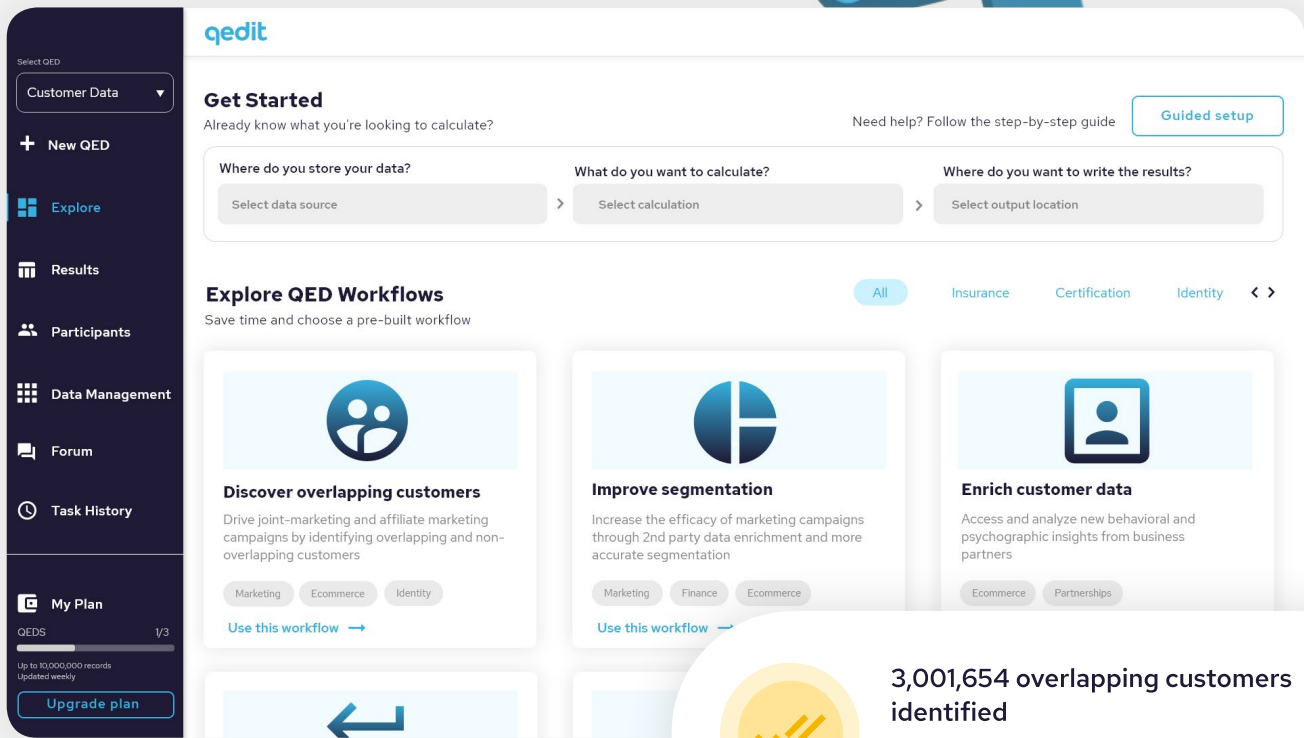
Select QED

Customer Data

New QED

Explore

Results

Participants

Data Management

Forum

Task History

My Plan

QEDS 1/3

Up to 10,000,000 records
Updated weekly

Upgrade plan

qedit

Get Started
Already know what you're looking to calculate?

Need help? Follow the step-by-step guide

Guided setup

Where do you store your data?
Select data source

What do you want to calculate?
Select calculation

Where do you want to write the results?
Select output location

Explore QED Workflows
Save time and choose a pre-built workflow

All Insurance Certification Identity

Discover overlapping customers
Drive joint-marketing and affiliate marketing campaigns by identifying overlapping and non-overlapping customers
Marketing Ecommerce Identity
Use this workflow

Improve segmentation
Increase the efficacy of marketing campaigns through 2nd party data enrichment and more accurate segmentation
Marketing Finance Ecommerce
Use this workflow

Enrich customer data
Access and analyze new behavioral and psychographic insights from business partners
Ecommerce Partnerships

3,001,654 overlapping customers identified